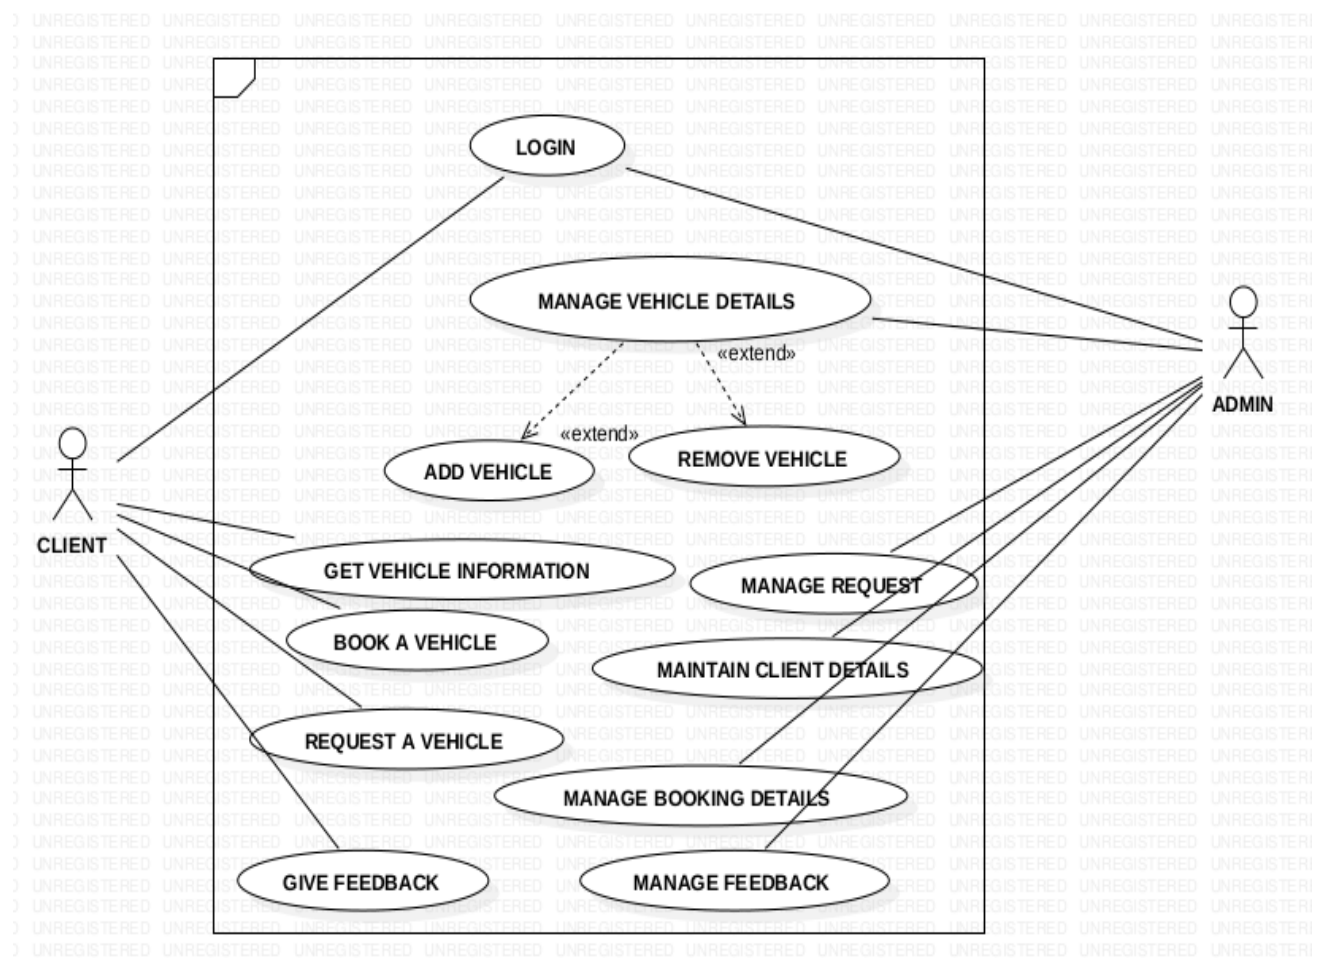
LOGIN

MANAGE VEHICLE DETAILS

«extend»

«extend»

ADD VEHICLE

REMOVE VEHICLE

CLIENT

ADMIN

GET VEHICLE INFORMATION

MANAGE REQUEST

BOOK A VEHICLE

MAINTAIN CLIENT DETAILS

REQUEST A VEHICLE

MANAGE BOOKING DETAILS

GIVE FEEDBACK

MANAGE FEEDBACK

UNREGISTERED UNREGISTERED UNREGISTERED UNREGISTERED UNREGISTERED UNREGISTERED UNREGISTERED UNREGISTERED UNREGISTERED UNREGISTERED